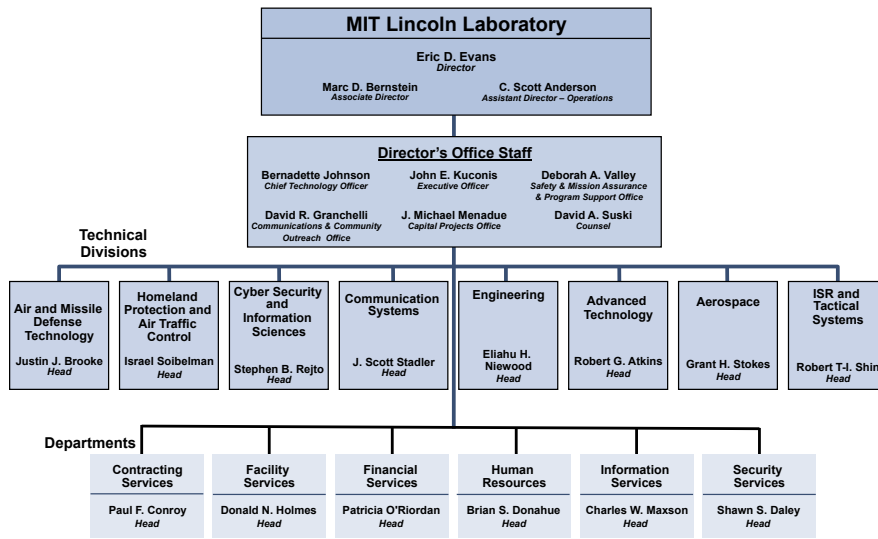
MIT Lincoln Laboratory

Eric D. Evans
Director

Marc D. Bernstein
Associate Director

C. Scott Anderson
Assistant Director – Operations

Director's Office Staff

Bernadette Johnson
Chief Technology Officer

John E. Kuconis
Executive Officer

Deborah A. Valley
Safety & Mission Assurance & Program Support Office

David R. Granchelli
Communications & Community Outreach Office

J. Michael Menadue
Capital Projects Office

David A. Suski
Counsel

Technical Divisions

Air and Missile Defense Technology
Justin J. Brooke
Head

Homeland Protection and Air Traffic Control
Israel Soibelman
Head

Cyber Security and Information Sciences
Stephen B. Rejto
Head

Communication Systems
J. Scott Stadler
Head

Engineering
Eliahu H. Niewood
Head

Advanced Technology
Robert G. Atkins
Head

Aerospace
Grant H. Stokes
Head

ISR and Tactical Systems
Robert T-I. Shin
Head

Departments

Contracting Services
Paul F. Conroy
Head

Facility Services
Donald N. Holmes
Head

Financial Services
Patricia O'Riordan
Head

Human Resources
Brian S. Donahue
Head

Information Services
Charles W. Maxson
Head

Security Services
Shawn S. Daley
Head